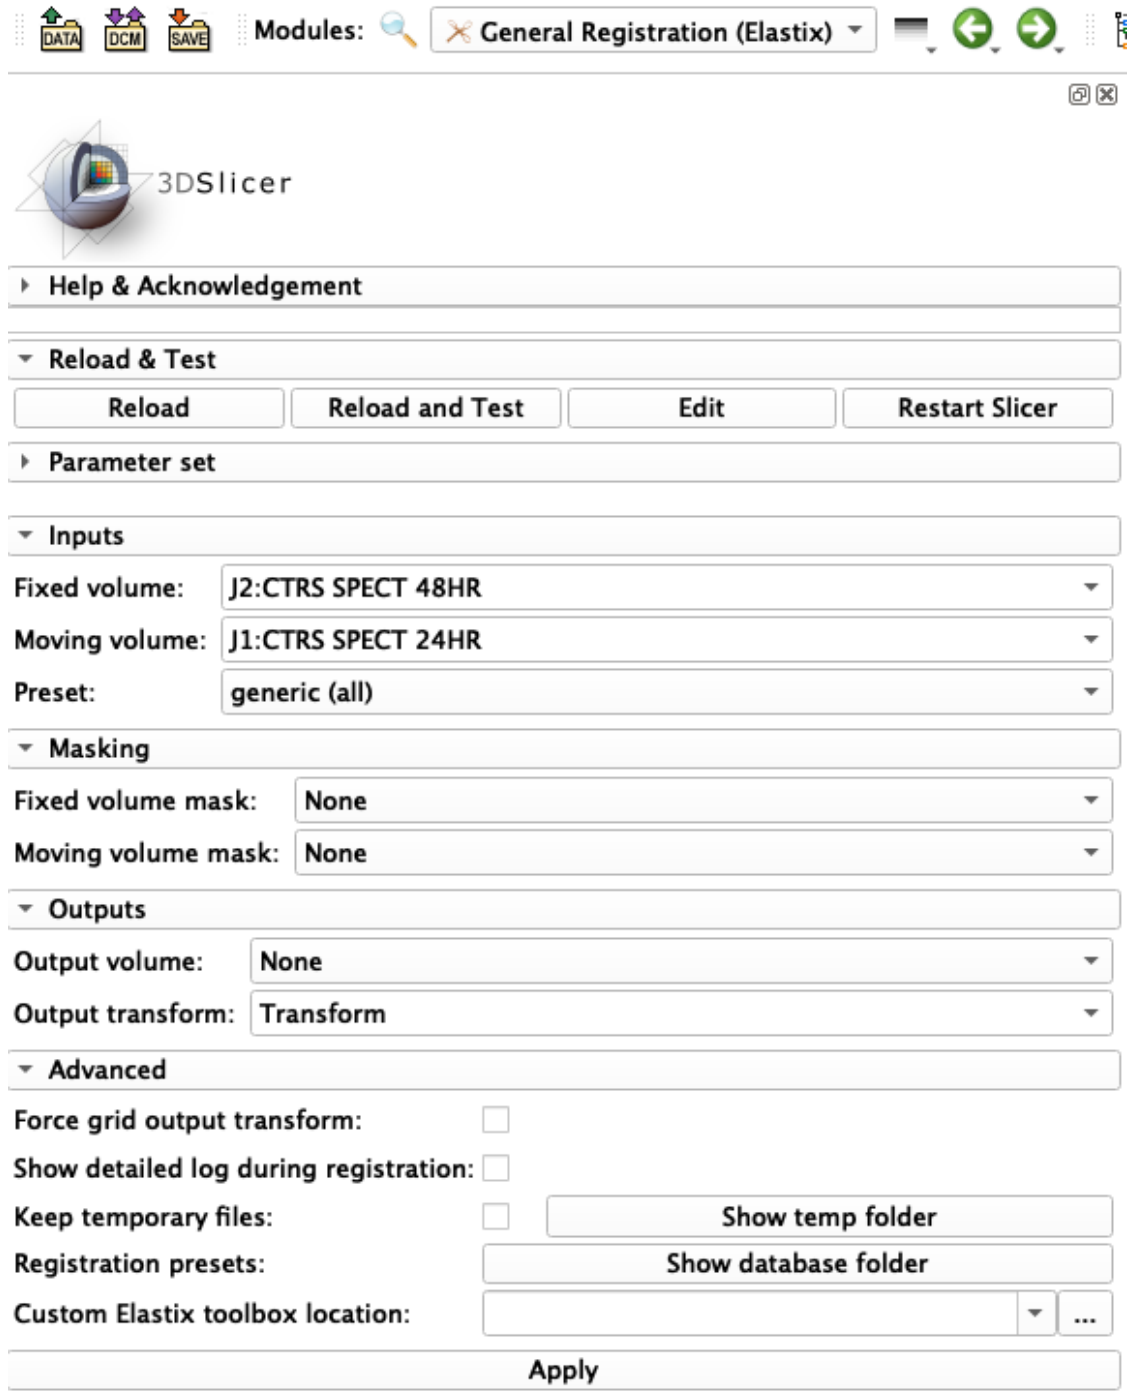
DATA DCM SAVE Modules: General Registration (Elastix)

3DSlicer

Help & Acknowledgement

Reload & Test

Reload | Reload and Test | Edit | Restart Slicer

Parameter set

Inputs

Fixed volume: J2:CTRS SPECT 48HR

Moving volume: J1:CTRS SPECT 24HR

Preset: generic (all)

Masking

Fixed volume mask: None

Moving volume mask: None

Outputs

Output volume: None

Output transform: Transform

Advanced

Force grid output transform:

Show detailed log during registration:

Keep temporary files: Show temp folder

Registration presets: Show database folder

Custom Elastix toolbox location: ...

Apply